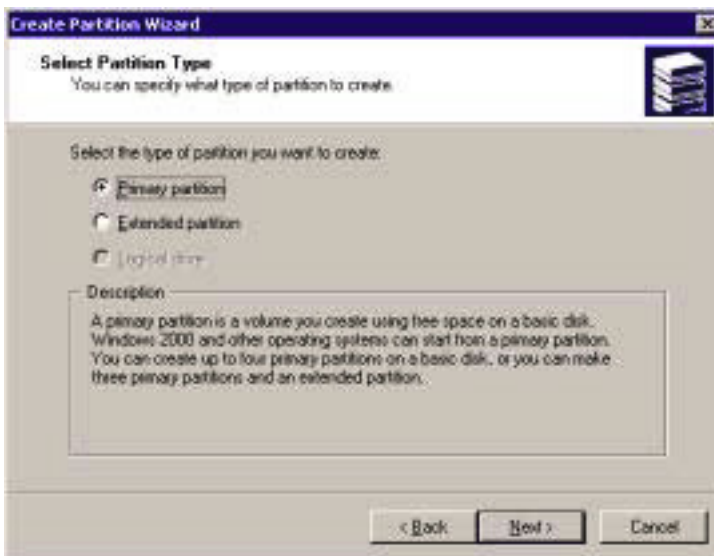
Create Partition Wizard

Select Partition Type
You can specify what type of partition to create.

Select the type of partition you want to create:

Primary partition

Extended partition

Logical drive

Description

A primary partition is a volume you create using free space on a basic disk. Windows 2000 and other operating systems can start from a primary partition. You can create up to four primary partitions on a basic disk, or you can make three primary partitions and an extended partition.

< Back

Next >

Cancel